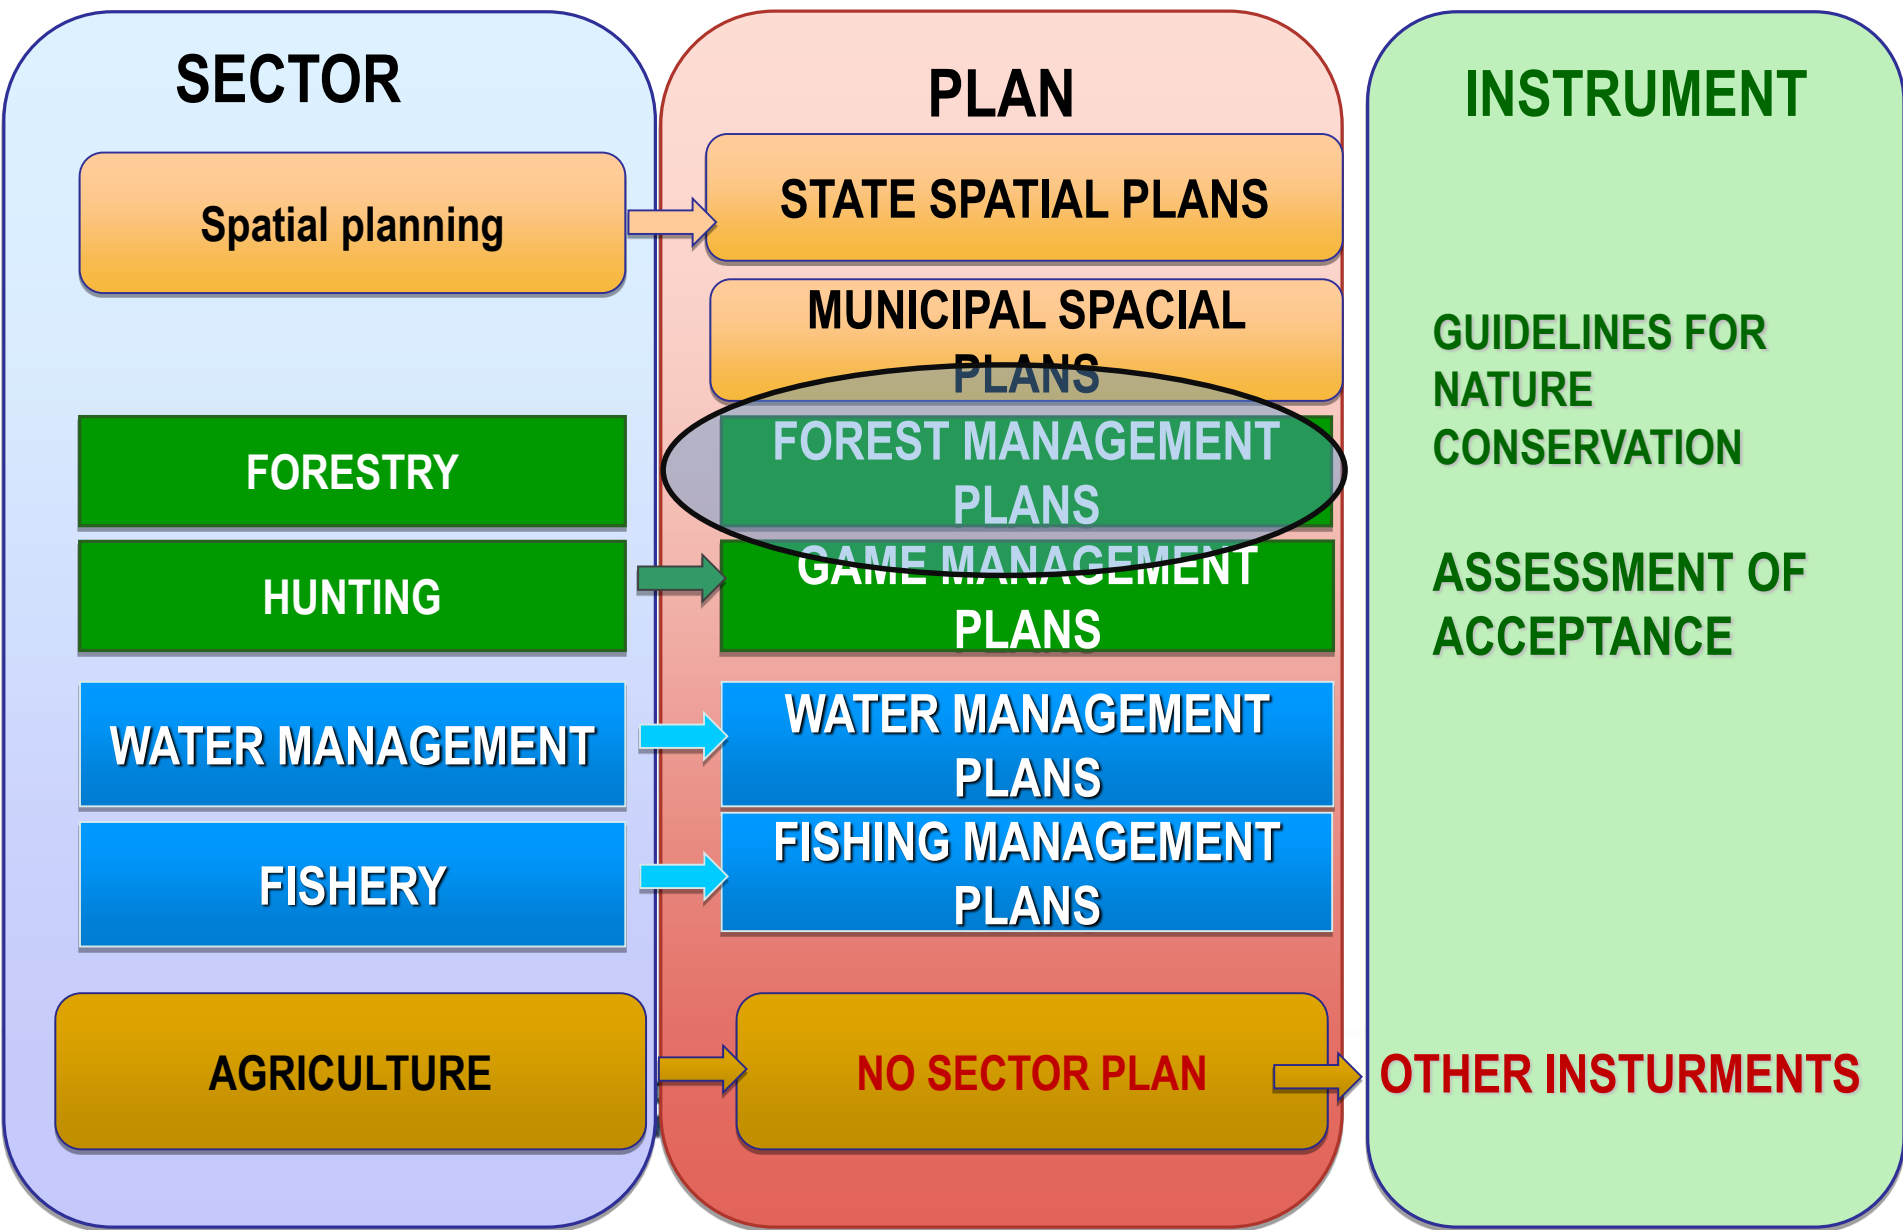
SECTOR

Spatial planning

FORESTRY

HUNTING

WATER MANAGEMENT

FISHERY

AGRICULTURE

PLAN

STATE SPATIAL PLANS

MUNICIPAL SPACIAL PLANS

FOREST MANAGEMENT PLANS

GAME MANAGEMENT PLANS

WATER MANAGEMENT PLANS

FISHING MANAGEMENT PLANS

NO SECTOR PLAN

INSTRUMENT

GUIDELINES FOR NATURE CONSERVATION

ASSESSMENT OF ACCEPTANCE

OTHER INSTURMENTS